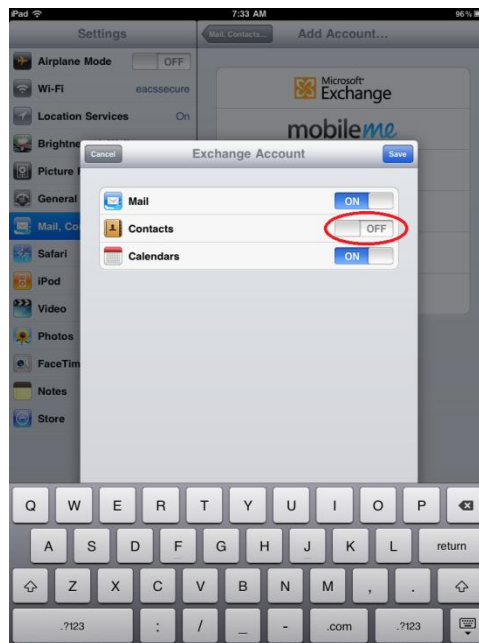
iPad
7:33 AM
96%
Settings
Airplane Mode
OFF
Wi-Fi
eacssecure
Location Services
On
Brightne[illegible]
Picture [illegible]
General
Mail, Co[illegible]
Safari
iPod
Video
Photos
FaceTim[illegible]
Notes
Store
Mail, Contacts...
Add Account...
Microsoft Exchange
mobileme
Cancel
Exchange Account
Save
Mail
ON
Contacts
OFF
Calendars
ON
Q W E R T Y U I O P
A S D F G H J K L
return
Z X C V B N M , .
.?123
:
/
_
-
.com
.?123